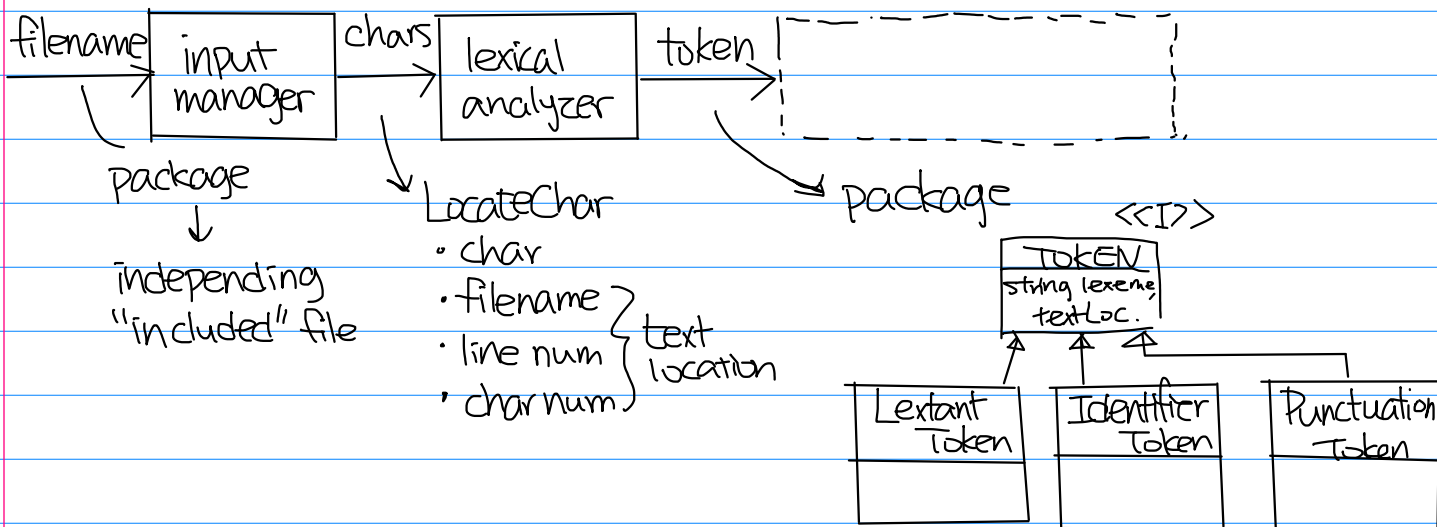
filename
input manager
chars
lexical analyzer
token

package
↓
independing "included" file

LocateChar
• char
• filename
• line num
• charnum
text location

package

<<I>>
TOKEN
string lexeme, textLoc.

Lextant Token
Identifier Token
Punctuation Token